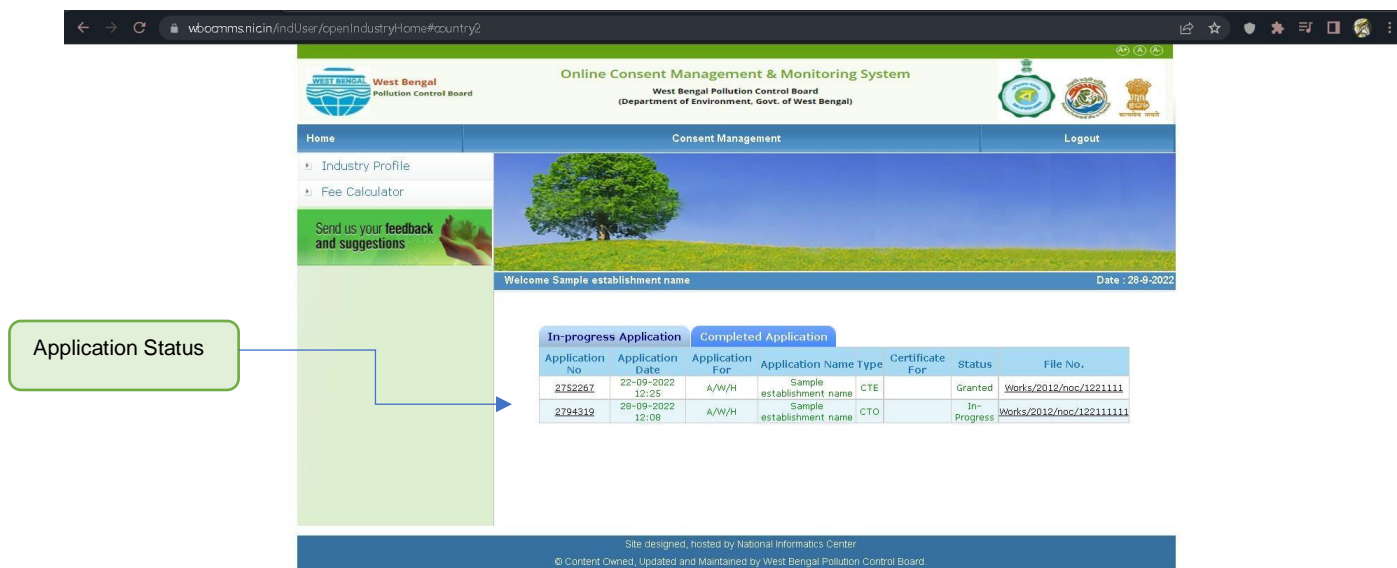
wbocmms.nic.in/indUser/openIndustryHome#country2

A+ A A-

WEST BENGAL West Bengal Pollution Control Board

Online Consent Management & Monitoring System
West Bengal Pollution Control Board
(Department of Environment, Govt. of West Bengal)

Home | Consent Management | Logout

Industry Profile
Fee Calculator

Send us your feedback and suggestions

Welcome Sample establishment name

Date : 28-9-2022

Application Status

In-progress Application | Completed Application

| Application No | Application Date | Application For | Application Name | Type | Certificate For | Status | File No. |
|---|---|---|---|---|---|---|---|
| 2752267 | 22-09-2022 12:25 | A/W/H | Sample establishment name | CTE | | Granted | Works/2012/noc/1221111 |
| 2794319 | 28-09-2022 12:08 | A/W/H | Sample establishment name | CTO | | In-Progress | Works/2012/noc/122111111 |

Site designed, hosted by National Informatics Center
© Content Owned, Updated and Maintained by West Bengal Pollution Control Board.